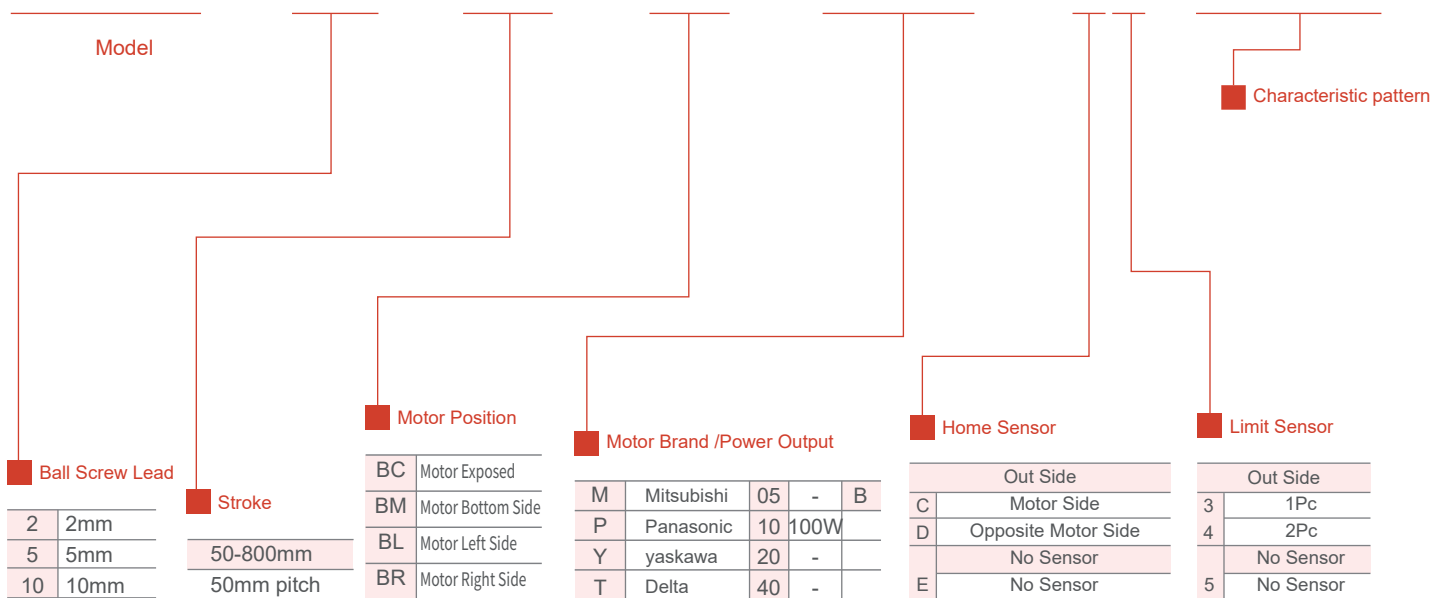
Model

Characteristic pattern

Ball Screw Lead

| 2 | 2mm |
|---|---|
| 5 | 5mm |
| 10 | 10mm |

Stroke

| 50-800mm |
|---|
| 50mm pitch |

Motor Position

| BC | Motor Exposed |
|---|---|
| BM | Motor Bottom Side |
| BL | Motor Left Side |
| BR | Motor Right Side |

Motor Brand /Power Output

| M | Mitsubishi | 05 | - | B |
|---|---|---|---|---|
| P | Panasonic | 10 | 100W | |
| Y | yaskawa | 20 | - | |
| T | Delta | 40 | - | |

Home Sensor

| | Out Side |
|---|---|
| C | Motor Side |
| D | Opposite Motor Side |
| | No Sensor |
| E | No Sensor |

Limit Sensor

| | Out Side |
|---|---|
| 3 | 1Pc |
| 4 | 2Pc |
| | No Sensor |
| 5 | No Sensor |